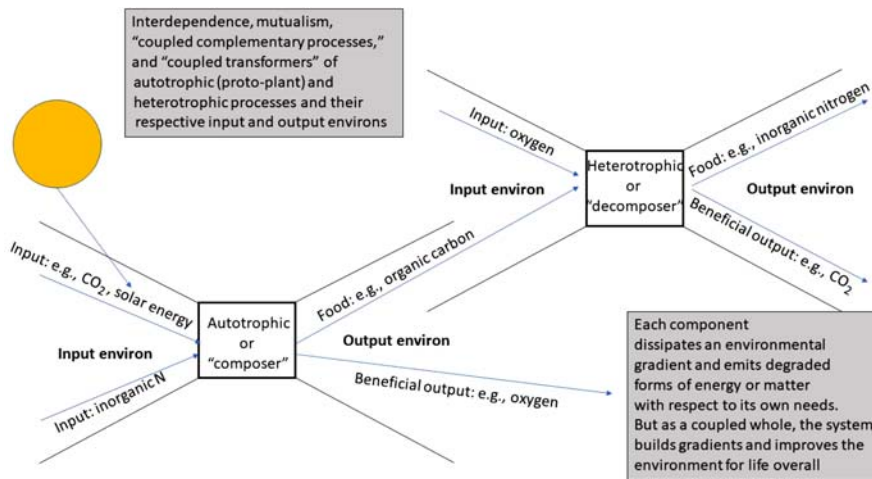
Interdependence, mutualism, “coupled complementary processes,” and “coupled transformers” of autotrophic (proto-plant) and heterotrophic processes and their respective input and output environs

Input: oxygen

Heterotrophic or “decomposer”

Food: e.g., inorganic nitrogen

Output environ

Input environ

Beneficial output: e.g., $CO_2$

Food: e.g., organic carbon

Input: e.g., $CO_2$, solar energy

Autotrophic or “composer”

Input environ

Output environ

Input: inorganic N

Beneficial output: e.g., oxygen

Each component dissipates an environmental gradient and emits degraded forms of energy or matter with respect to its own needs. But as a coupled whole, the system builds gradients and improves the environment for life overall